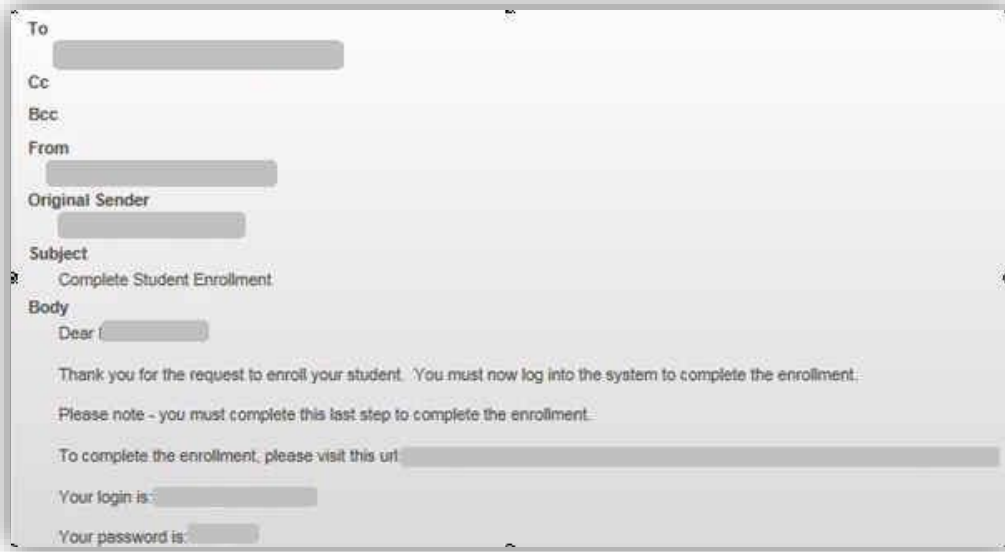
To

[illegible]

Cc

Bcc

From

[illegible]

Original Sender

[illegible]

Subject

Complete Student Enrollment

Body

Dear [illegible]

Thank you for the request to enroll your student. You must now log into the system to complete the enrollment.

Please note - you must complete this last step to complete the enrollment.

To complete the enrollment, please visit this url: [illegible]

Your login is: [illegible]

Your password is: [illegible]